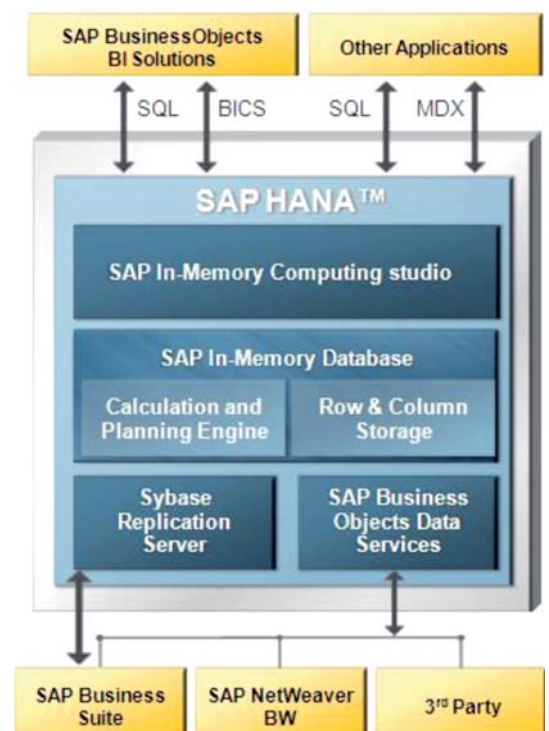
SAP BusinessObjects BI Solutions

Other Applications

SQL

BICS

SQL

MDX

SAP HANA™

SAP In-Memory Computing studio

SAP In-Memory Database

Calculation and Planning Engine

Row & Column Storage

Sybase Replication Server

SAP Business Objects Data Services

SAP Business Suite

SAP NetWeaver BW

3$^{rd}$ Party